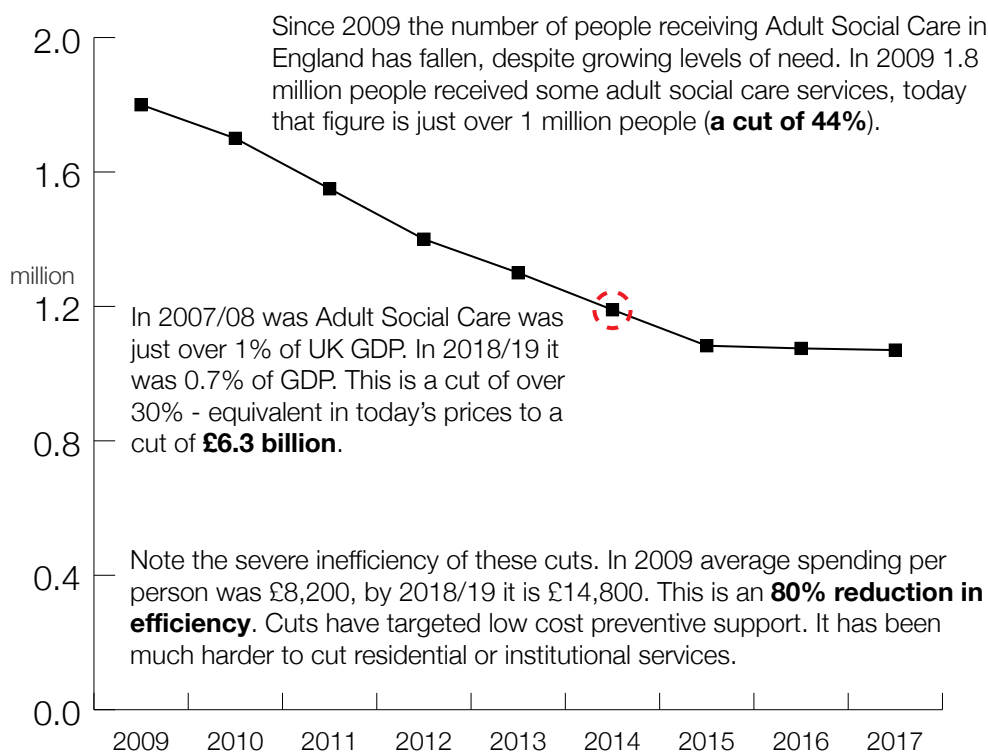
Since 2009 the number of people receiving Adult Social Care in England has fallen, despite growing levels of need. In 2009 1.8 million people received some adult social care services, today that figure is just over 1 million people (**a cut of 44%**).

2.0
1.6
million
1.2
0.8
0.4
0.0

In 2007/08 was Adult Social Care was just over 1% of UK GDP. In 2018/19 it was 0.7% of GDP. This is a cut of over 30% - equivalent in today's prices to a cut of **£6.3 billion**.

Note the severe inefficiency of these cuts. In 2009 average spending per person was £8,200, by 2018/19 it is £14,800. This is an **80% reduction in efficiency**. Cuts have targeted low cost preventive support. It has been much harder to cut residential or institutional services.

2009 2010 2011 2012 2013 2014 2015 2016 2017